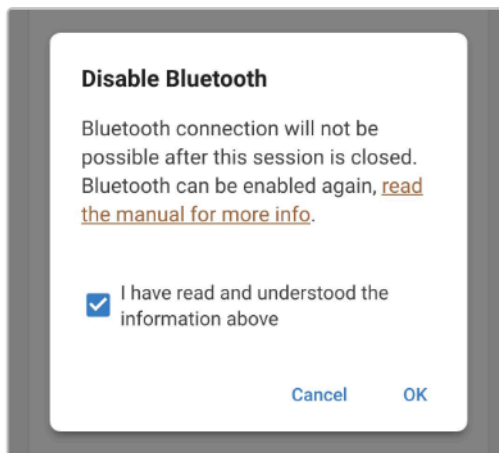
Disable Bluetooth

Bluetooth connection will not be possible after this session is closed. Bluetooth can be enabled again, read the manual for more info.

I have read and understood the information above

Cancel OK